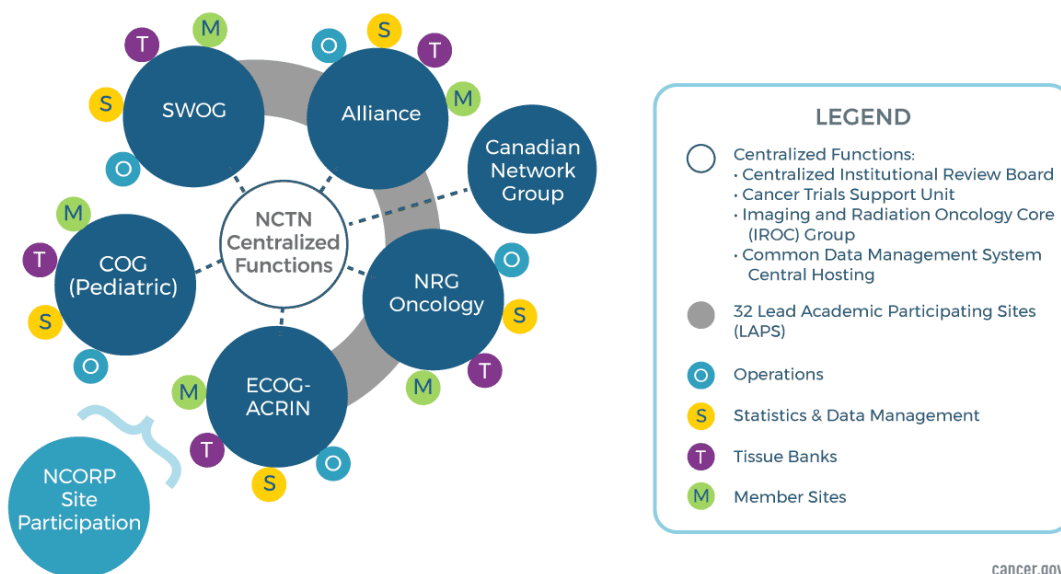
T M
S SWOG
O

O S T
Alliance
M

Canadian Network Group

NCTN Centralized Functions

M
T COG (Pediatric)
S
O

NRG Oncology
O
S
T
M

M ECOG-ACRIN
T
S
O

NCORP Site Participation

LEGEND

Centralized Functions:
• Centralized Institutional Review Board
• Cancer Trials Support Unit
• Imaging and Radiation Oncology Core (IROC) Group
• Common Data Management System Central Hosting

32 Lead Academic Participating Sites (LAPS)

O Operations

S Statistics & Data Management

T Tissue Banks

M Member Sites

cancer.gov